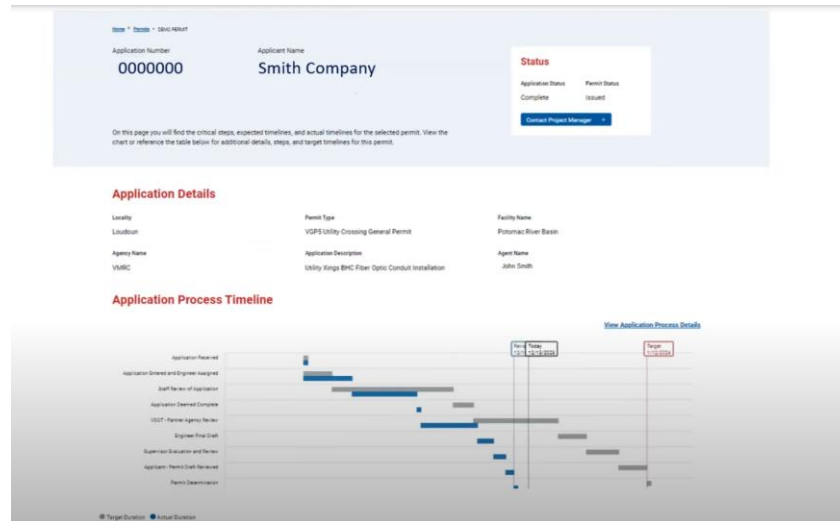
Home > Permits > DEMO PERMIT

Application Number
0000000

Applicant Name
Smith Company

Status

Application Status
Complete

Permit Status
Issued

Contact Project Manager →

On this page you will find the critical steps, expected timelines, and actual timelines for the selected permit. View the chart or reference the table below for additional details, steps, and target timelines for this permit.

Application Details

Locality
Loudoun

Permit Type
VGP5 Utility Crossing General Permit

Facility Name
Potomac River Basin

Agency Name
VMRC

Application Description
Utility Xings BHC Fiber Optic Conduit Installation

Agent Name
John Smith

Application Process Timeline

View Application Process Details

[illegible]
Today
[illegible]

Target
1/12/2024

Application Received
Application Entered and Engineer Assigned
Staff Review of Application
Application Deemed Complete
VDOT - Partner Agency Review
Engineer Final Draft
Supervisor Evaluation and Review
Applicant - Permit Draft Reviewed
Permit Determination

Target Duration
Actual Duration